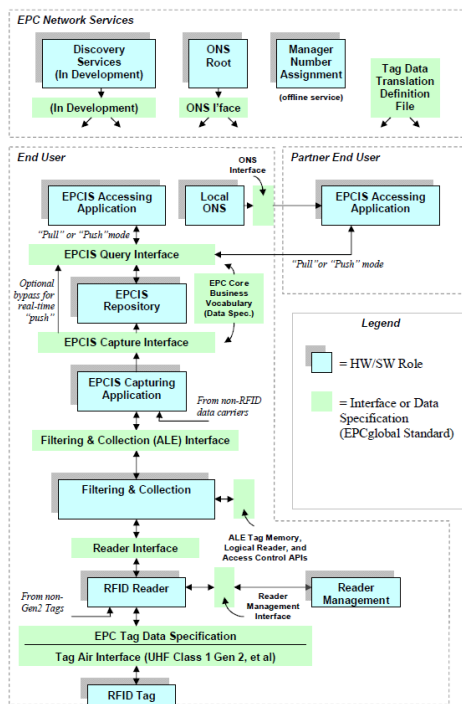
EPC Network Services

Discovery Services (In Development)

(In Development)

ONS Root

ONS I'face

Manager Number Assignment

(offline service)

Tag Data Translation Definition File

End User

ONS Interface

Partner End User

EPCIS Accessing Application

Local ONS

EPCIS Accessing Application

"Pull" or "Push" mode

EPCIS Query Interface

"Pull" or "Push" mode

Optional bypass for real-time "push"

EPCIS Repository

EPC Core Business Vocabulary (Data Spec.)

Legend

EPCIS Capture Interface

= HW/SW Role

EPCIS Capturing Application

From non-RFID data carriers

= Interface or Data Specification (EPCglobal Standard)

Filtering & Collection (ALE) Interface

Filtering & Collection

ALE Tag Memory, Logical Reader, and Access Control APIs

Reader Interface

From non-Gen2 Tags

RFID Reader

Reader Management Interface

Reader Management

EPC Tag Data Specification

Tag Air Interface (UHF Class 1 Gen 2, et al)

RFID Tag